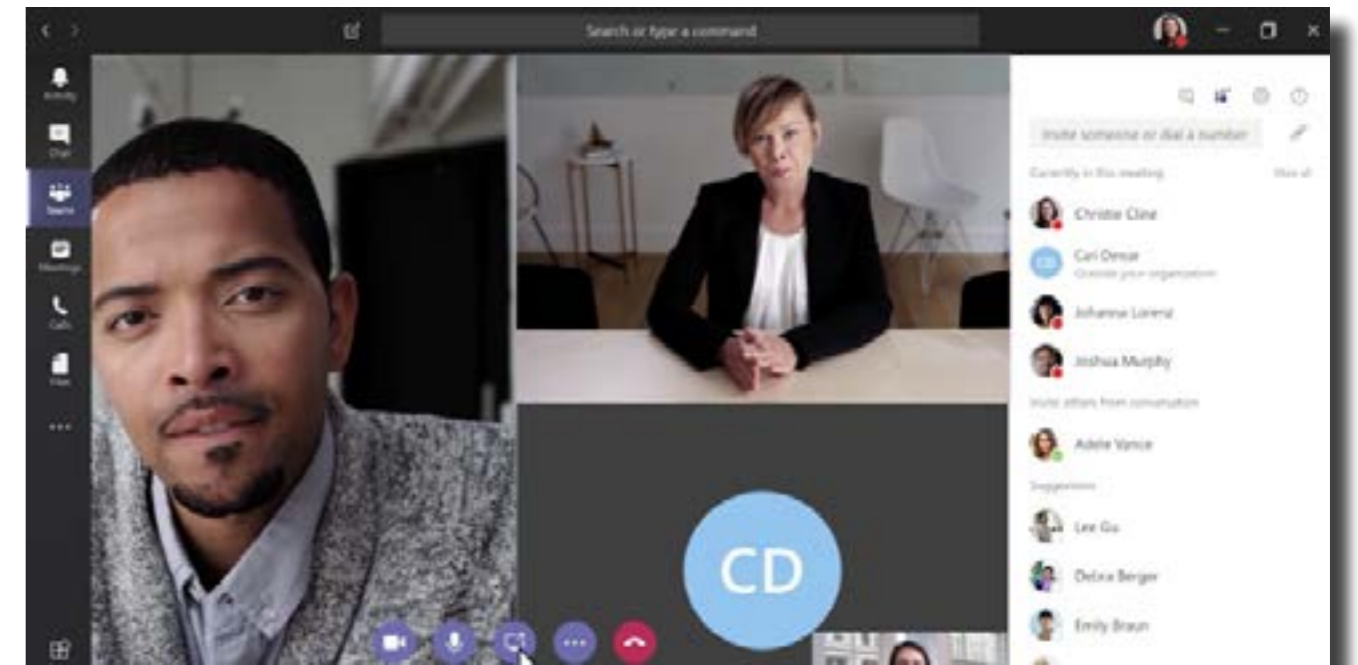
Search or type a command

Activity
Chat
Teams
Meetings
Calls
Files
...

Invite someone or dial a number

Currently in this meeting
See all

Christie Cline

Carl Demar
Outside your organization

Johanna Lorenz

Joshua Murphy

Invite others from conversation

Adele Vance

Suggestions

Lee Gu

Debra Berger

Emily Braun

CD